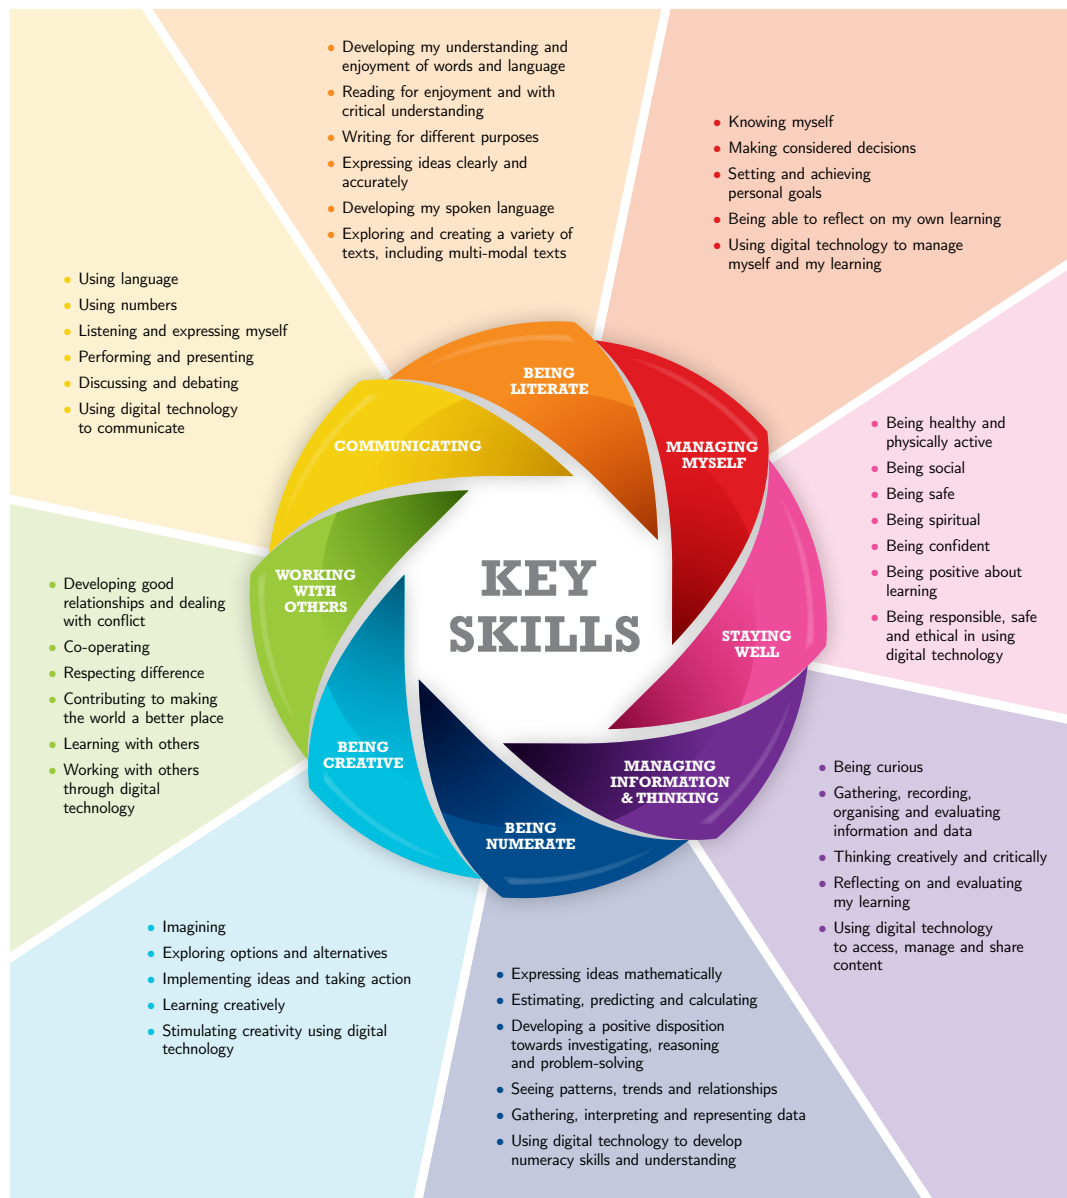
- Developing my understanding and enjoyment of words and language
- Reading for enjoyment and with critical understanding
- Writing for different purposes
- Expressing ideas clearly and accurately
- Developing my spoken language
- Exploring and creating a variety of texts, including multi-modal texts

- Knowing myself
- Making considered decisions
- Setting and achieving personal goals
- Being able to reflect on my own learning
- Using digital technology to manage myself and my learning

- Using language
- Using numbers
- Listening and expressing myself
- Performing and presenting
- Discussing and debating
- Using digital technology to communicate

BEING LITERATE

MANAGING MYSELF

COMMUNICATING

- Being healthy and physically active
- Being social
- Being safe
- Being spiritual
- Being confident
- Being positive about learning
- Being responsible, safe and ethical in using digital technology

KEY SKILLS

WORKING WITH OTHERS

STAYING WELL

- Developing good relationships and dealing with conflict
- Co-operating
- Respecting difference
- Contributing to making the world a better place
- Learning with others
- Working with others through digital technology

BEING CREATIVE

MANAGING INFORMATION & THINKING

BEING NUMERATE

- Being curious
- Gathering, recording, organising and evaluating information and data
- Thinking creatively and critically
- Reflecting on and evaluating my learning
- Using digital technology to access, manage and share content

- Imagining
- Exploring options and alternatives
- Implementing ideas and taking action
- Learning creatively
- Stimulating creativity using digital technology

- Expressing ideas mathematically
- Estimating, predicting and calculating
- Developing a positive disposition towards investigating, reasoning and problem-solving
- Seeing patterns, trends and relationships
- Gathering, interpreting and representing data
- Using digital technology to develop numeracy skills and understanding